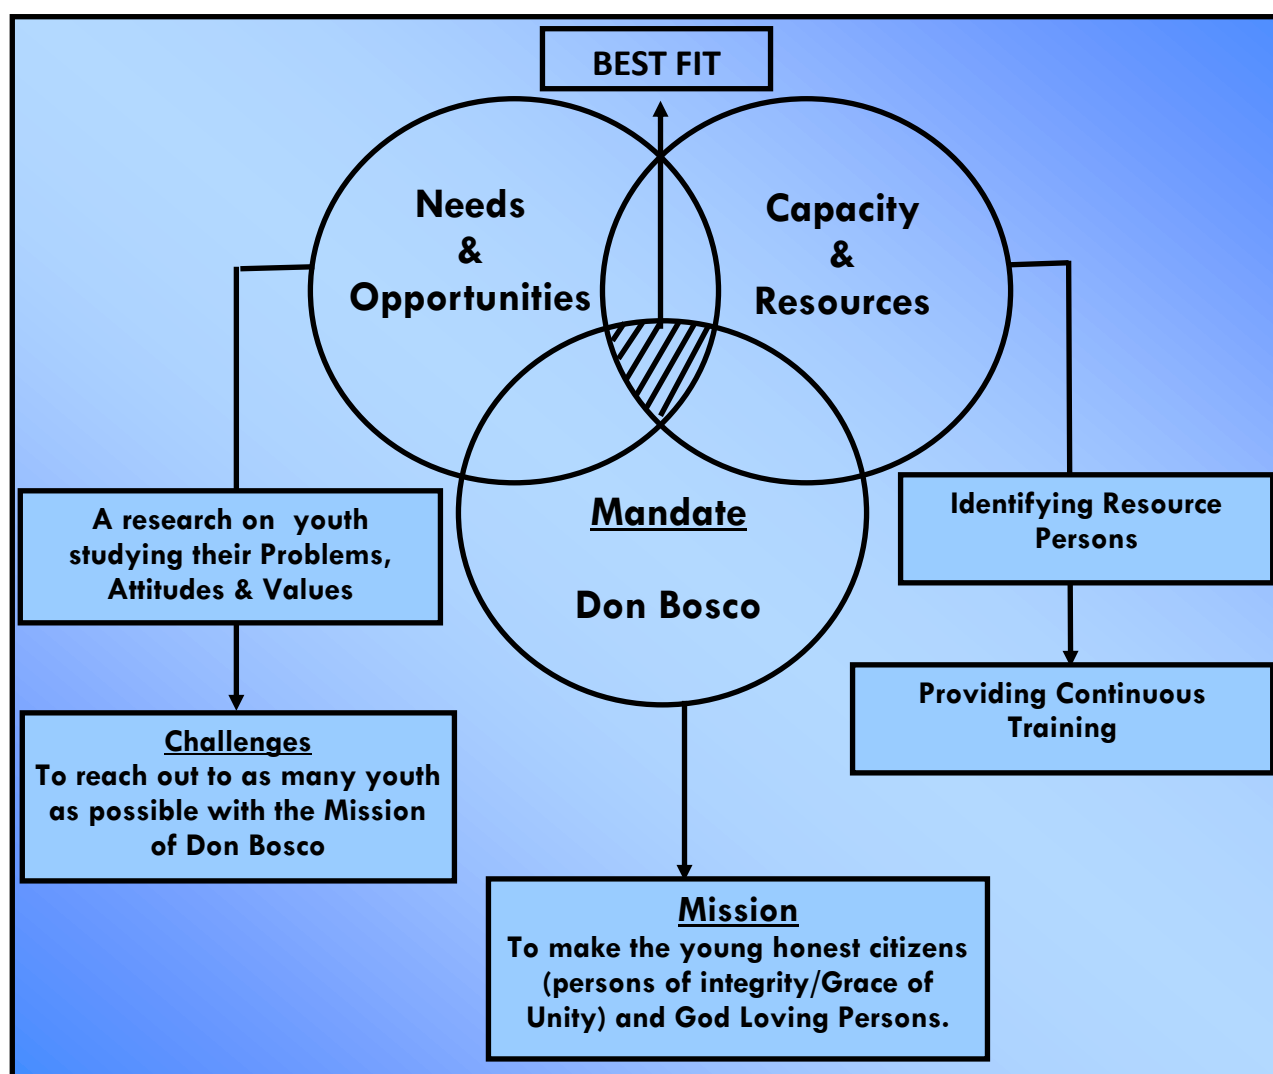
BEST FIT

Needs & Opportunities

Capacity & Resources

Mandate

Don Bosco

A research on youth studying their Problems, Attitudes & Values

Challenges
To reach out to as many youth as possible with the Mission of Don Bosco

Identifying Resource Persons

Providing Continuous Training

Mission
To make the young honest citizens (persons of integrity/Grace of Unity) and God Loving Persons.